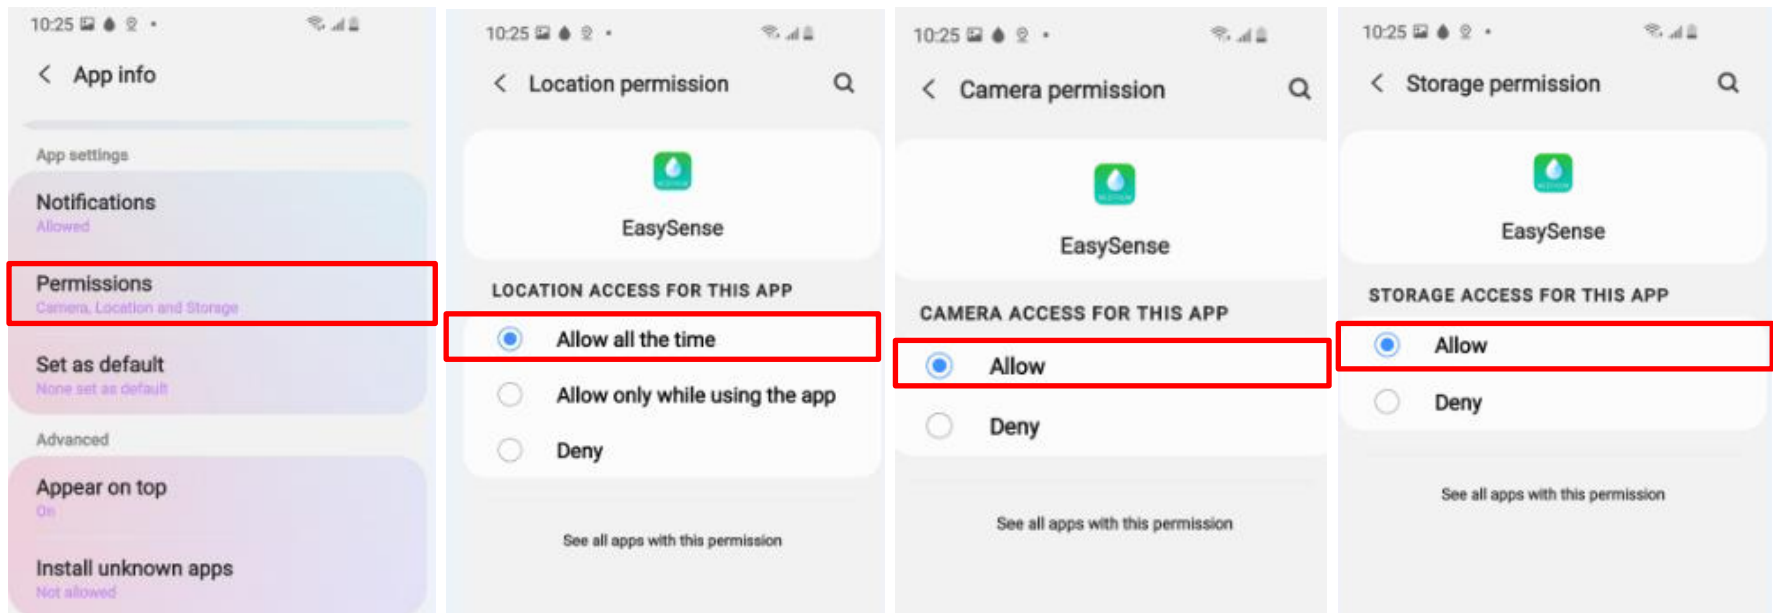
10:25

App info

App settings

Notifications
Allowed

Permissions
Camera, Location and Storage

Set as default
None set as default

Advanced

Appear on top
On

Install unknown apps
Not allowed

10:25

Location permission

EasySense

LOCATION ACCESS FOR THIS APP

Allow all the time

Allow only while using the app

Deny

See all apps with this permission

10:25

Camera permission

EasySense

CAMERA ACCESS FOR THIS APP

Allow

Deny

See all apps with this permission

10:25

Storage permission

EasySense

STORAGE ACCESS FOR THIS APP

Allow

Deny

See all apps with this permission